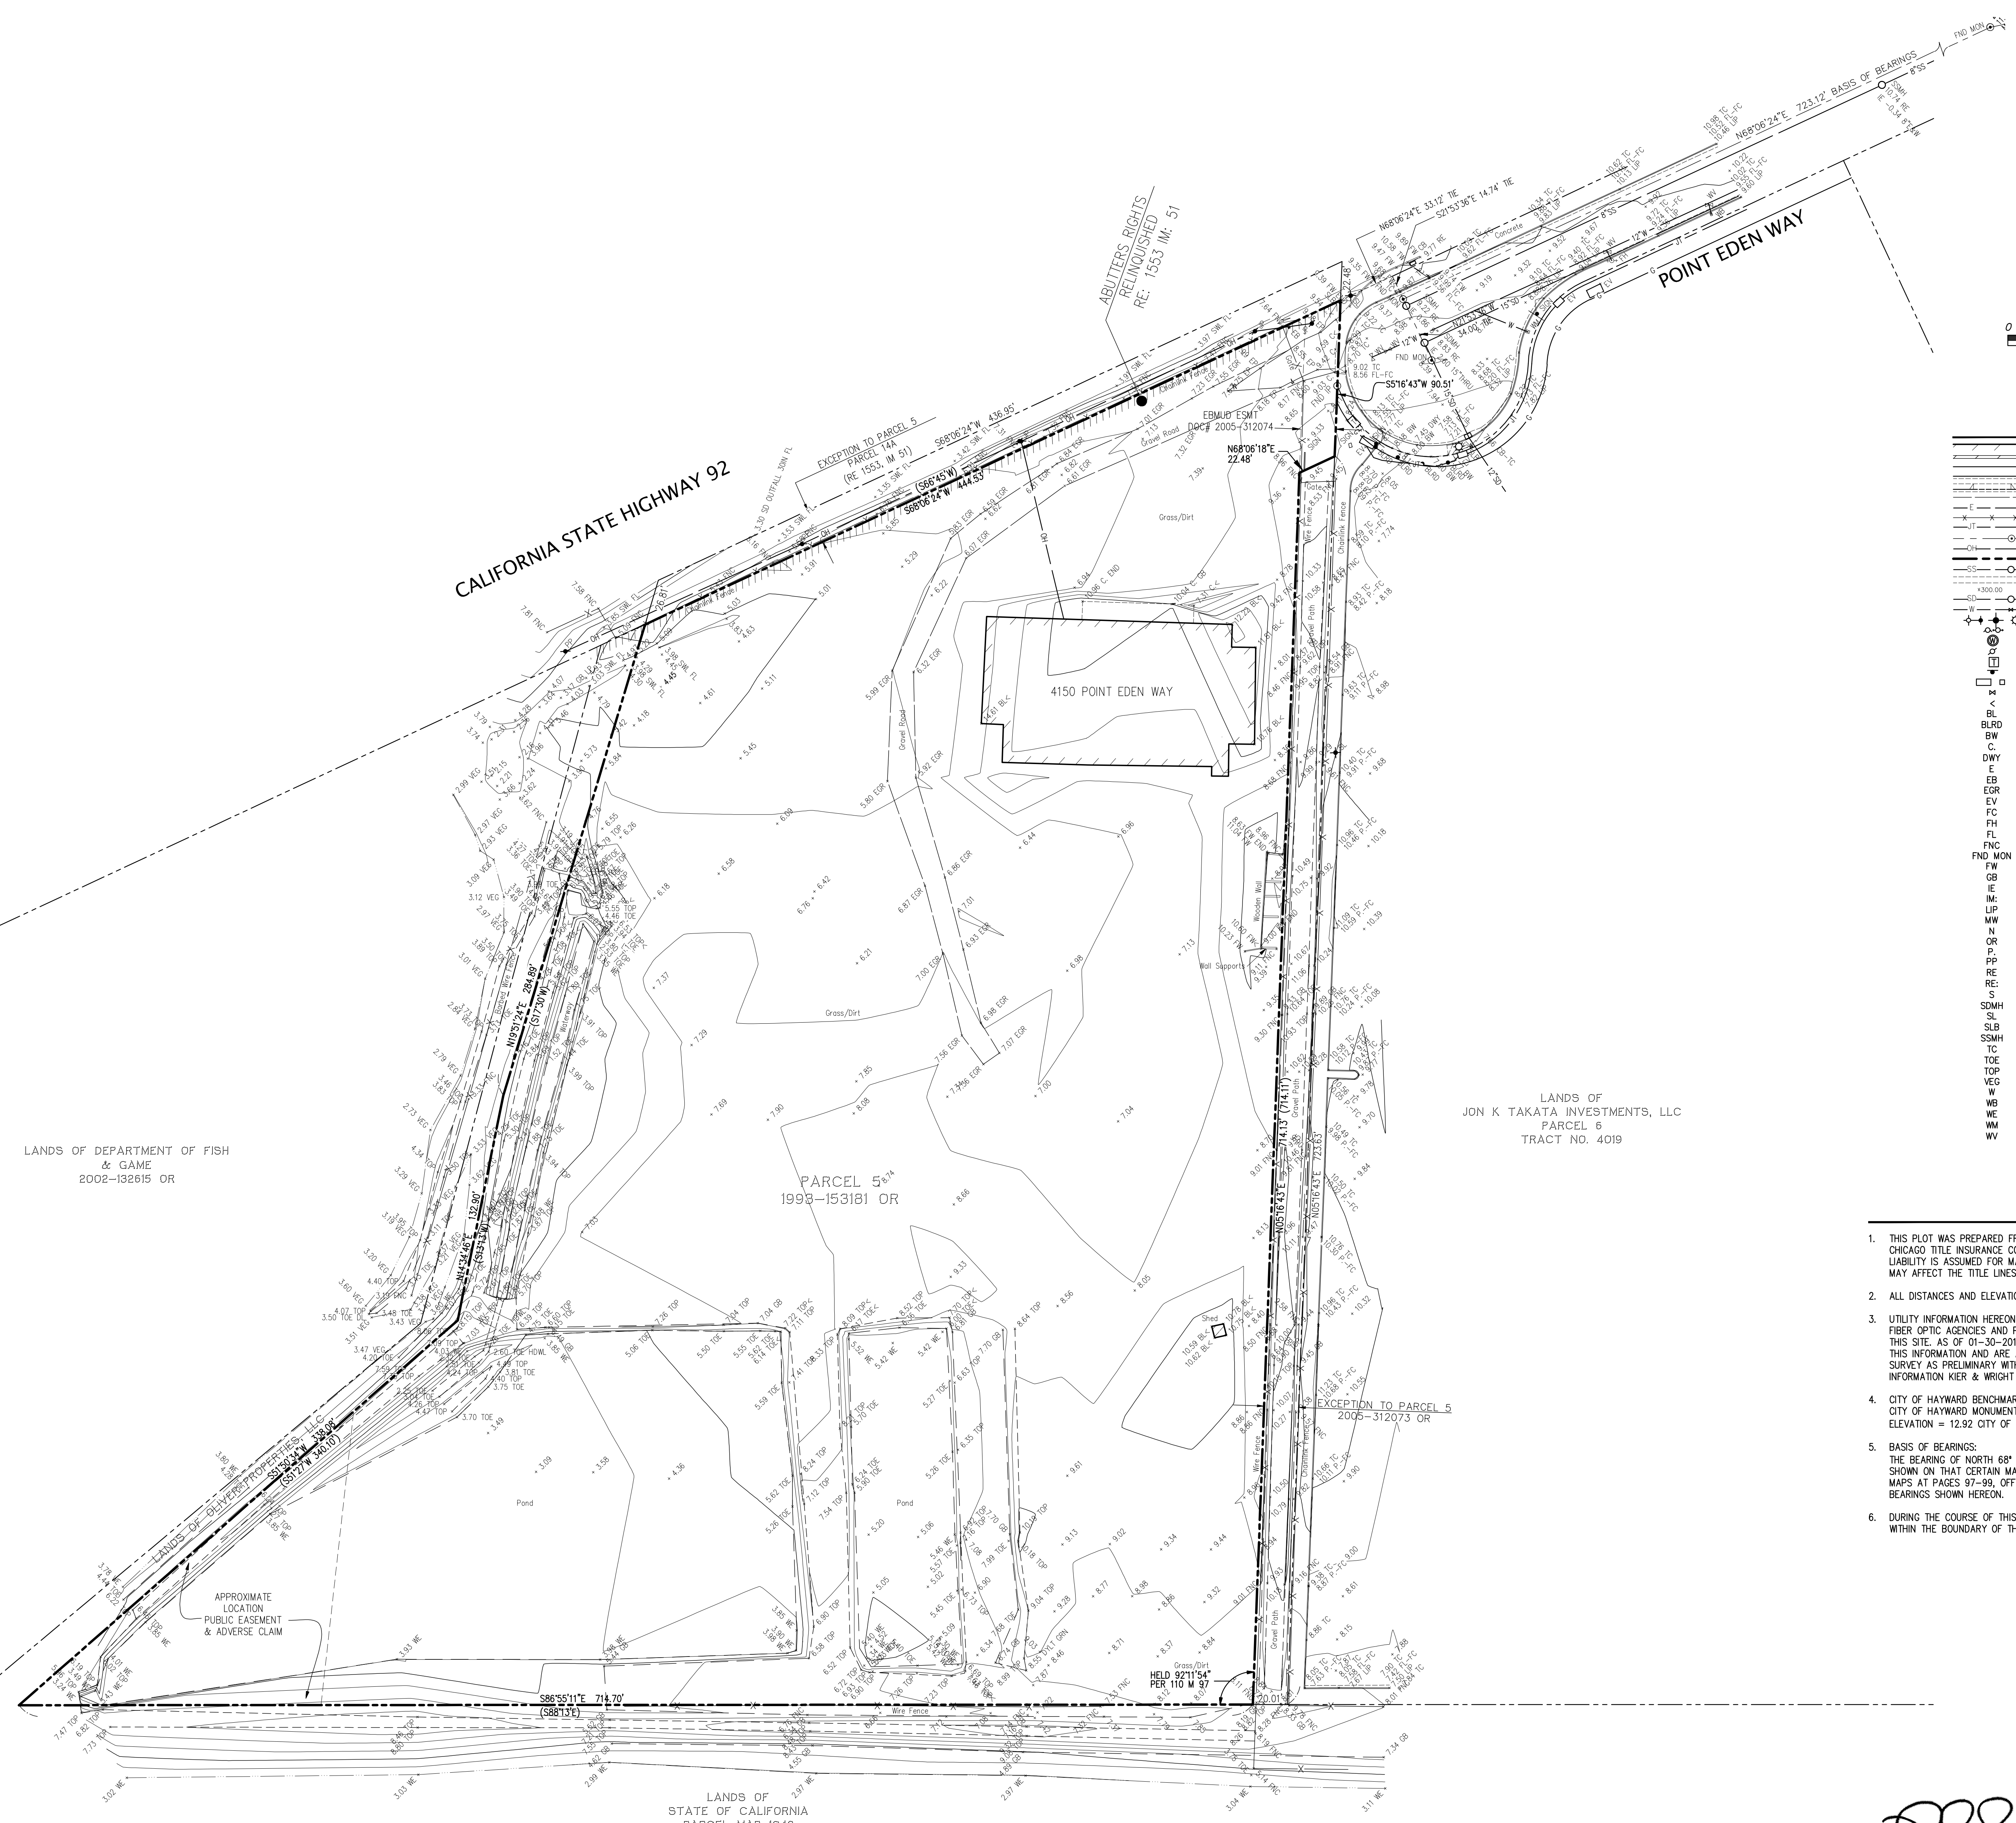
CALIFORNIA STATE HIGHWAY 92

POINT EDEN WAY

ABUTTERS RIGHTS RELINQUISHED RE: 1553 IM: 51

EXCEPTION TO PARCEL 5 PARCEL 14A (RE 1553, IM 51)

S68°06'24"W 436.95'

(S66°45'W) S68°06'24"W 444.53'

N68°06'24"E 723.12' BASIS OF BEARINGS

N68°06'24"E 33.12' TIE

S21°53'36"E 14.74' TIE

S5°16'43"W 90.51'

EBMUD ESMT DOC# 2005-312074

N68°06'18"E 22.48'

4150 POINT EDEN WAY

Grass/Dirt

Gravel Road

Wooden Wall

Wall Supports

Wire Fence

Chainlink Fence

Gravel Path

N19°51'24"E 284.89'

(S17°30'W)

N14°24'46"E 132.90'

(S13°13'W)

S51°50'24"W 338.08'

(S51°27'W 340.10')

N05°16'43"E (714.11')

N05°16'43"E 723.63'

S86°55'11"E 714.70'

(S88°13'E)

HELD 92°11'54" PER 110 M 97

20.01'

LANDS OF OLIVER PROPERTIES, LLC

LANDS OF DEPARTMENT OF FISH & GAME 2002-132615 OR

PARCEL 5 1993-153181 OR

LANDS OF JON K TAKATA INVESTMENTS, LLC PARCEL 6 TRACT NO. 4019

EXCEPTION TO PARCEL 5 2005-312073 OR

APPROXIMATE LOCATION PUBLIC EASEMENT & ADVERSE CLAIM

Pond

Pond

Shed

Wire Fence

LANDS OF STATE OF CALIFORNIA PARCEL MAP 4049

FND MON

BL
BLRD
BW
C.
DWY
E
EB
EGR
EV
FC
FH
FL
FNC
FND MON
FW
GB
IE
IM:
LIP
MW
N
OR
P.
PP
RE
RE:
S
SDMH
SL
SLB
SSMH
TC
TOE
TOP
VEG
W
WB
WE
WM
WV

1. THIS PLOT WAS PREPARED F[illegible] CHICAGO TITLE INSURANCE C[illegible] LIABILITY IS ASSUMED FOR M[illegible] MAY AFFECT THE TITLE LINES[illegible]

2. ALL DISTANCES AND ELEVATI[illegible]

3. UTILITY INFORMATION HEREON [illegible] FIBER OPTIC AGENCIES AND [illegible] THIS SITE. AS OF 01-30-20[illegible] THIS INFORMATION AND ARE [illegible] SURVEY AS PRELIMINARY WIT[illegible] INFORMATION KIER & WRIGHT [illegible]

4. CITY OF HAYWARD BENCHMA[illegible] CITY OF HAYWARD MONUMEN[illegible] ELEVATION = 12.92 CITY OF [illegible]

5. BASIS OF BEARINGS: THE BEARING OF NORTH 68° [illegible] SHOWN ON THAT CERTAIN MA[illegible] MAPS AT PAGES 97-99, OFF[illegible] BEARINGS SHOWN HEREON.

6. DURING THE COURSE OF THIS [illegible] WITHIN THE BOUNDARY OF T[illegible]